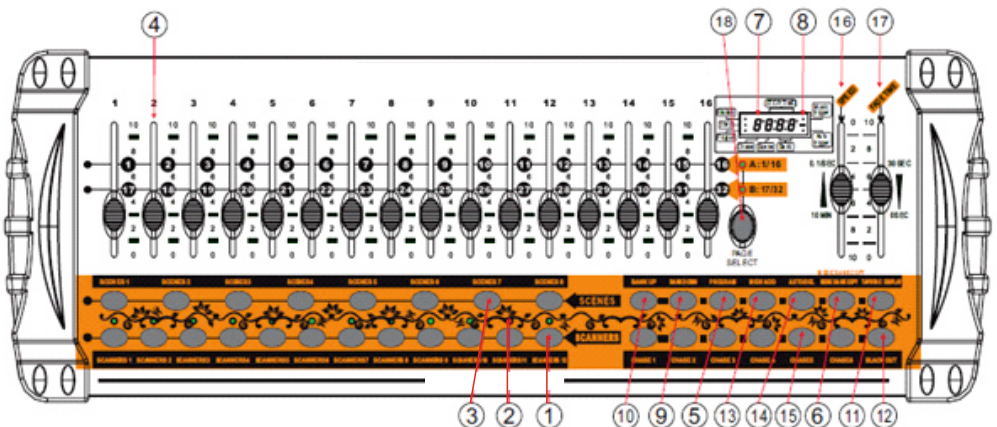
4

18 7 8 16 17

1 2 3 4 5 6 7 8 9 10 11 12 13 14 15 16

10 8 6 4 2 0

1 2 3 4 5 6 7 8 9 10 11 12 13 14 15 16

17 18 19 20 21 22 23 24 25 26 27 28 29 30 31 32

A: 1/16

B: 17/32

8888

PAGE SELECT

0.1/SEC 10 MIN 30 SEC 0SEC

SCENES 1 SCENES 2 SCENES 3 SCENES 4 SCENES 5 SCENES 6 SCENES 7 SCENES 8

SCENES

SCANNERS

SCANNERS 1 SCANNERS 2 SCANNERS 3 SCANNERS 4 SCANNERS 5 SCANNERS 6 SCANNERS 7 SCANNERS 8 SCANNERS 9 SCANNERS 10 SCANNERS 11 SCANNERS 12

BANK UP BANK DOWN PROGRAM MIDI ADD AUTO/DEL

CHASE 1 CHASE 2 CHASE 3 CHASE 4 CHASE 5 CHASE 6 BLACK OUT

3 2 1 10 9 5 13 14 15 6 11 12